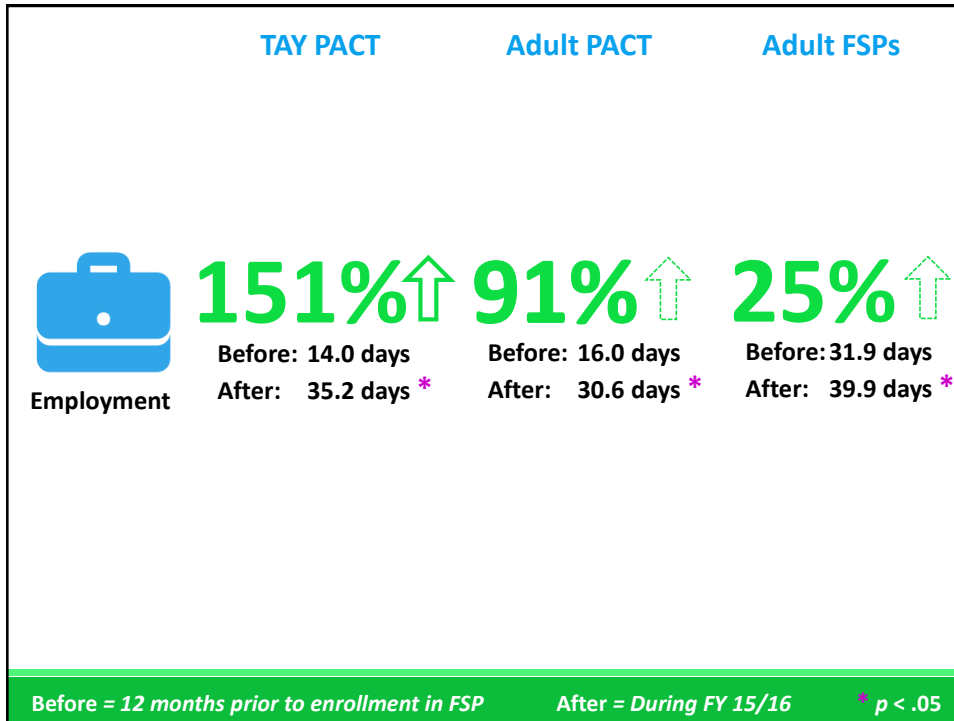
TAY PACT

Adult PACT

Adult FSPs

Employment

151%
Before: 14.0 days
After: 35.2 days *

91%
Before: 16.0 days
After: 30.6 days *

25%
Before: 31.9 days
After: 39.9 days *

Before = 12 months prior to enrollment in FSP

After = During FY 15/16

* p < .05